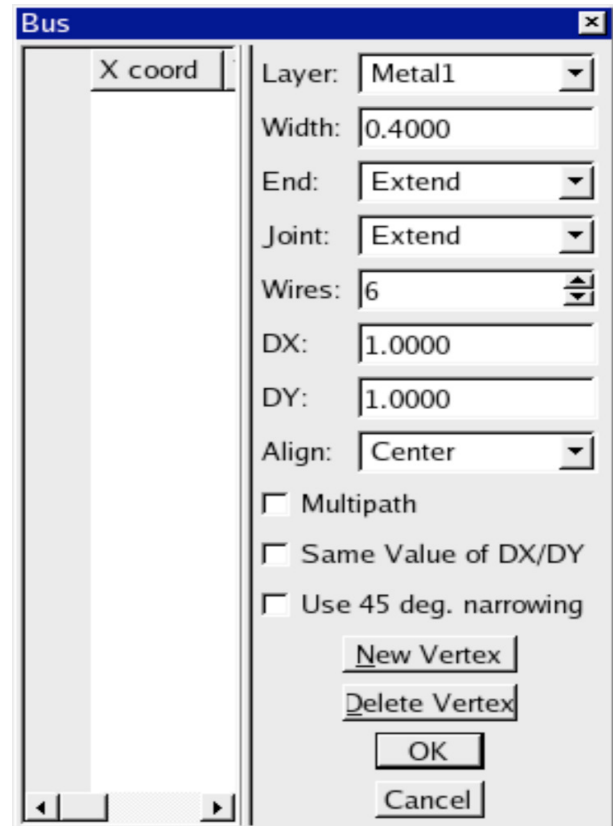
Bus

X coord

Layer: Metal1

Width: 0.4000

End: Extend

Joint: Extend

Wires: 6

DX: 1.0000

DY: 1.0000

Align: Center

Multipath

Same Value of DX/DY

Use 45 deg. narrowing

New Vertex

Delete Vertex

OK

Cancel